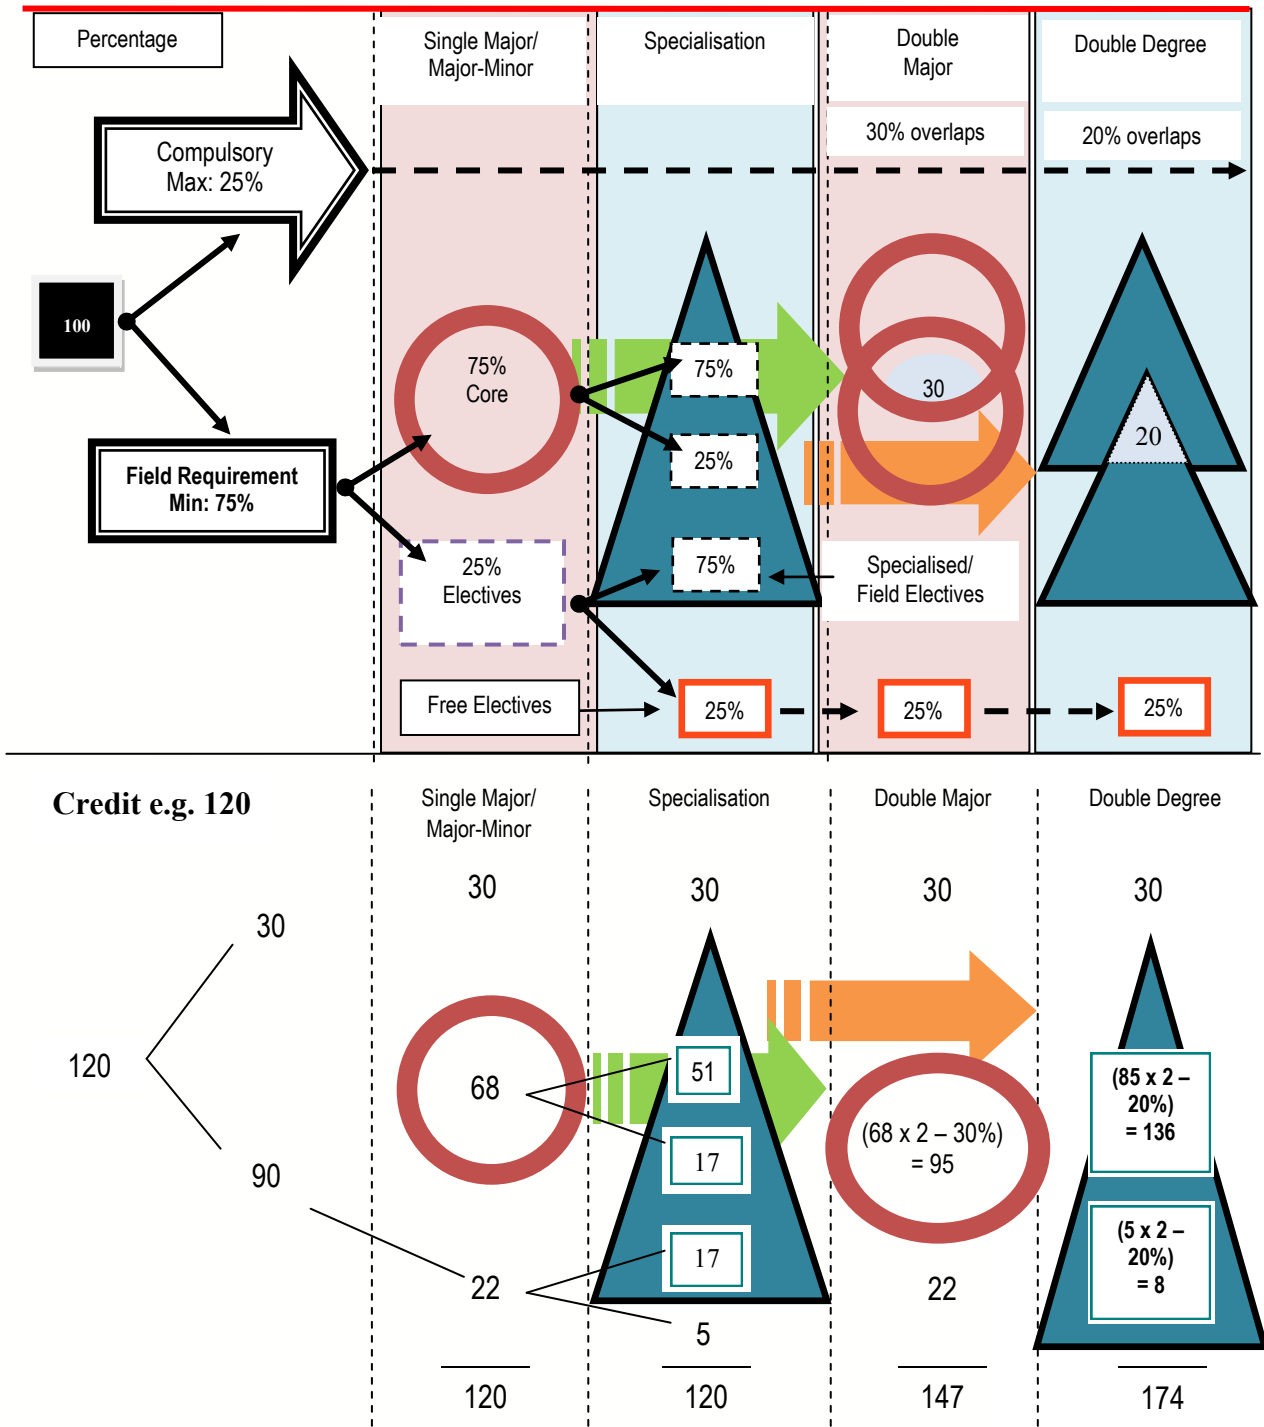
Percentage

Single Major/ Major-Minor

Specialisation

Double Major

Double Degree

30% overlaps

20% overlaps

Compulsory Max: 25%

100

75% Core

75%

25%

75%

30

20

Field Requirement Min: 75%

25% Electives

Specialised/ Field Electives

Free Electives

25%

25%

25%

Credit e.g. 120

Single Major/ Major-Minor

Specialisation

Double Major

Double Degree

30

30

30

30

30

120

68

51

17

17

(68 x 2 – 30%) = 95

(85 x 2 – 20%) = 136

(5 x 2 – 20%) = 8

90

22

5

22

120

120

147

174